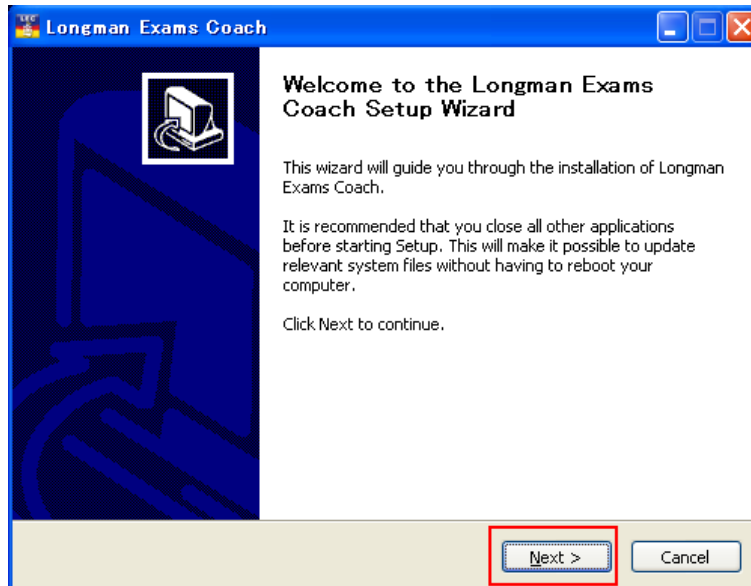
Longman Exams Coach

Welcome to the Longman Exams Coach Setup Wizard

This wizard will guide you through the installation of Longman Exams Coach.

It is recommended that you close all other applications before starting Setup. This will make it possible to update relevant system files without having to reboot your computer.

Click Next to continue.

Next >

Cancel